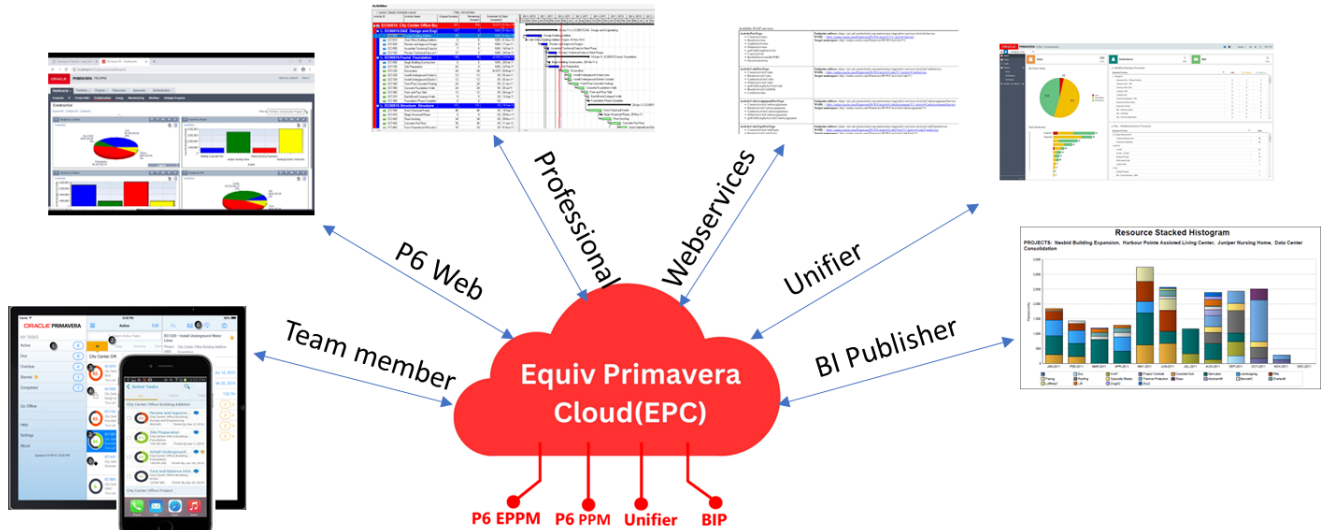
Professional

Webservices

P6 Web

Unifier

Team member

BI Publisher

Equiv Primavera Cloud(EPC)

P6 EPPM

P6 PPM

Unifier

BIP

ORACLE PRIMAVERA

Resource Stacked Histogram

PROJECTS: Nesbit Building Expansion, Harbour Pointe Assisted Living Center, Juniper Nursing Home, Data Center Consolidation

City Center Office Building Addition